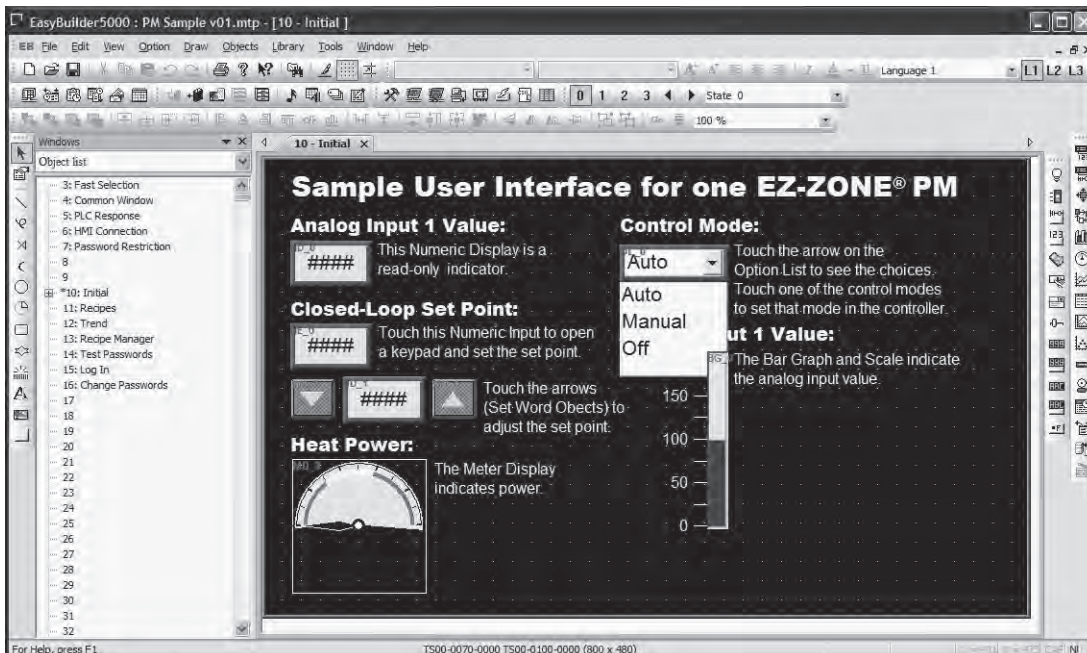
EasyBuilder5000 : PM Sample v01.mtp - [10 - Initial ]

File Edit View Option Draw Objects Library Tools Window Help

Language 1

L1 L2 L3

0 1 2 3 State 0

100 %

Windows

Object list

3: Fast Selection
4: Common Window
5: PLC Response
6: HMI Connection
7: Password Restriction
8
9
*10: Initial
11: Recipes
12: Trend
13: Recipe Manager
14: Test Passwords
15: Log In
16: Change Passwords
17
18
19
20
21
22
23
24
25
26
27
28
29
30
31
32

10 - Initial

Sample User Interface for one EZ-ZONE® PM

Analog Input 1 Value:

####

This Numeric Display is a read-only indicator.

Closed-Loop Set Point:

####

Touch this Numeric Input to open a keypad and set the set point.

####

Touch the arrows (Set Word Obects) to adjust the set point.

Heat Power:

The Meter Display indicates power.

Control Mode:

Auto

Auto
Manual
Off

Touch the arrow on the Option List to see the choices. Touch one of the control modes to set that mode in the controller.

ut 1 Value:

The Bar Graph and Scale indicate the analog input value.

150

100

50

0

For Help, press F1

TS00-0070-0000 TS00-0100-0000 (800 x 480)

NI